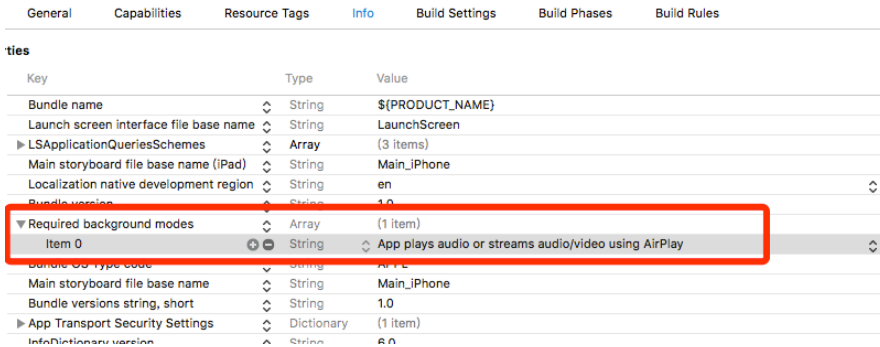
General Capabilities Resource Tags Info Build Settings Build Phases Build Rules

rties

| Key | Type | Value |
|---|---|---|
| Bundle name | String | ${PRODUCT_NAME} |
| Launch screen interface file base name | String | LaunchScreen |
| ▶ LSApplicationQueriesSchemes | Array | (3 items) |
| Main storyboard file base name (iPad) | String | Main_iPhone |
| Localization native development region | String | en |
| Bundle version | String | 1.0 |
| ▼ Required background modes | Array | (1 item) |
| Item 0 | String | App plays audio or streams audio/video using AirPlay |
| Bundle OS Type code | String | APPL |
| Main storyboard file base name | String | Main_iPhone |
| Bundle versions string, short | String | 1.0 |
| ▶ App Transport Security Settings | Dictionary | (1 item) |
| InfoDictionary version | String | 6.0 |